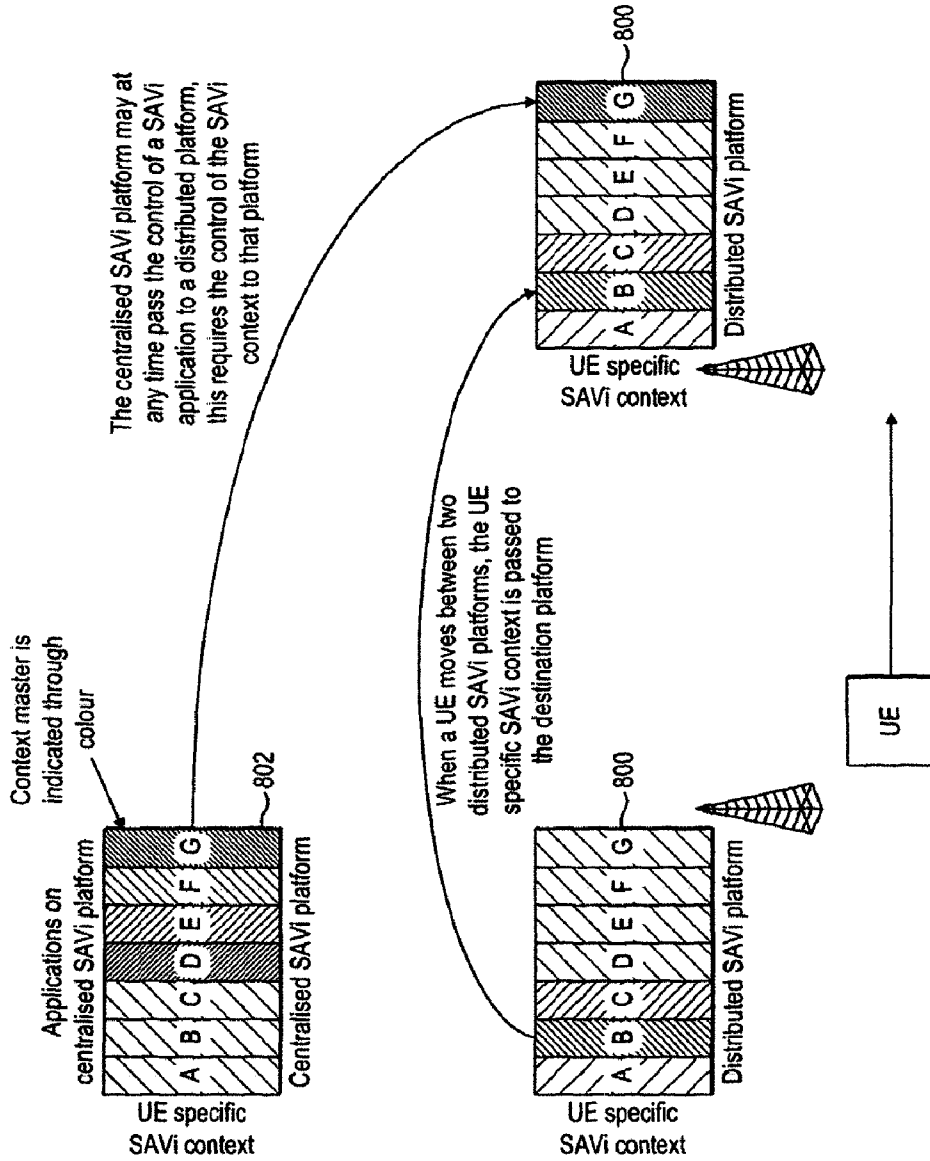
Context master is indicated through colour

Applications on centralised SAVi platform

802

A B C D E F G

UE specific SAVi context

Centralised SAVi platform

The centralised SAVi platform may at any time pass the control of a SAVi application to a distributed platform, this requires the control of the SAVi context to that platform

800

A B C D E F G

UE specific SAVi context

Distributed SAVi platform

When a UE moves between two distributed SAVi platforms, the UE specific SAVi context is passed to the destination platform

800

A B C D E F G

UE specific SAVi context

Distributed SAVi platform

UE